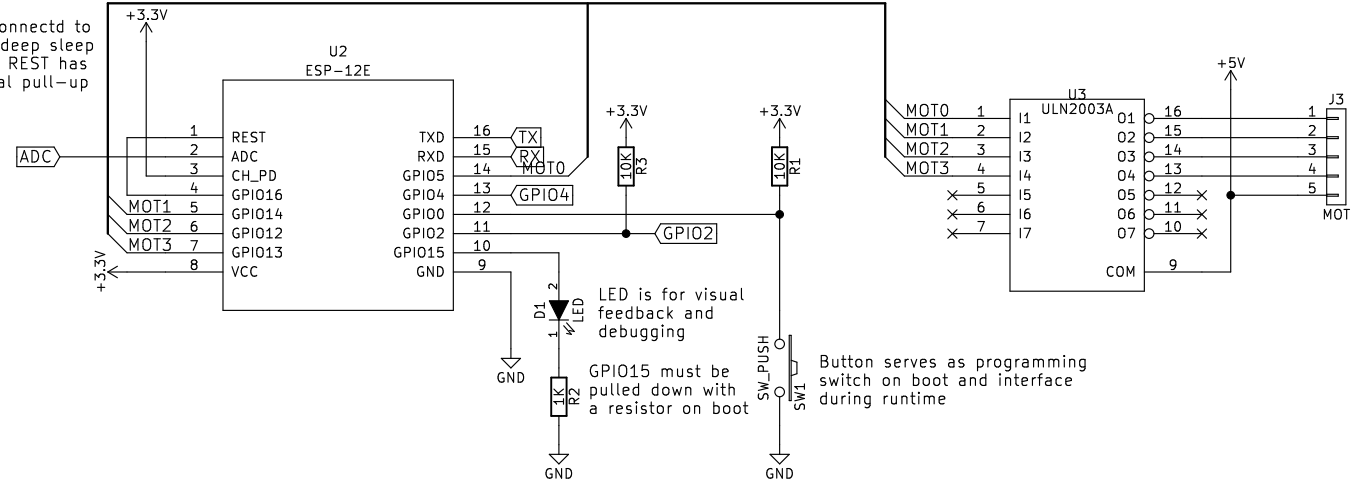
onnectd to
deep sleep
REST has
al pull-up

+3.3V

U2
ESP-12E

ADC

1 REST
2 ADC
3 CH_PD
4 GPIO16
MOT1 5 GPIO14
MOT2 6 GPIO12
MOT3 7 GPIO13
+3.3V
8 VCC

TXD 16 TX
RXD 15 RX
GPIO5 14 MOT0
GPIO4 13 GPIO4
GPIO0 12
GPIO2 11 GPIO2
GPIO15 10
GND 9

+3.3V
10K R3

+3.3V
10K R1

D1 LED
2
1

LED is for visual feedback and debugging

GND

GPIO15 must be pulled down with a resistor on boot

1K R2

GND

SW_PUSH SW1

Button serves as programming switch on boot and interface during runtime

GND

U3
ULN2003A

MOT0 1 I1
MOT1 2 I2
MOT2 3 I3
MOT3 4 I4
5 I5
6 I6
7 I7

O1 16
O2 15
O3 14
O4 13
O5 12
O6 11
O7 10
COM 9

+5V

J3
1
2
3
4
5
MOT